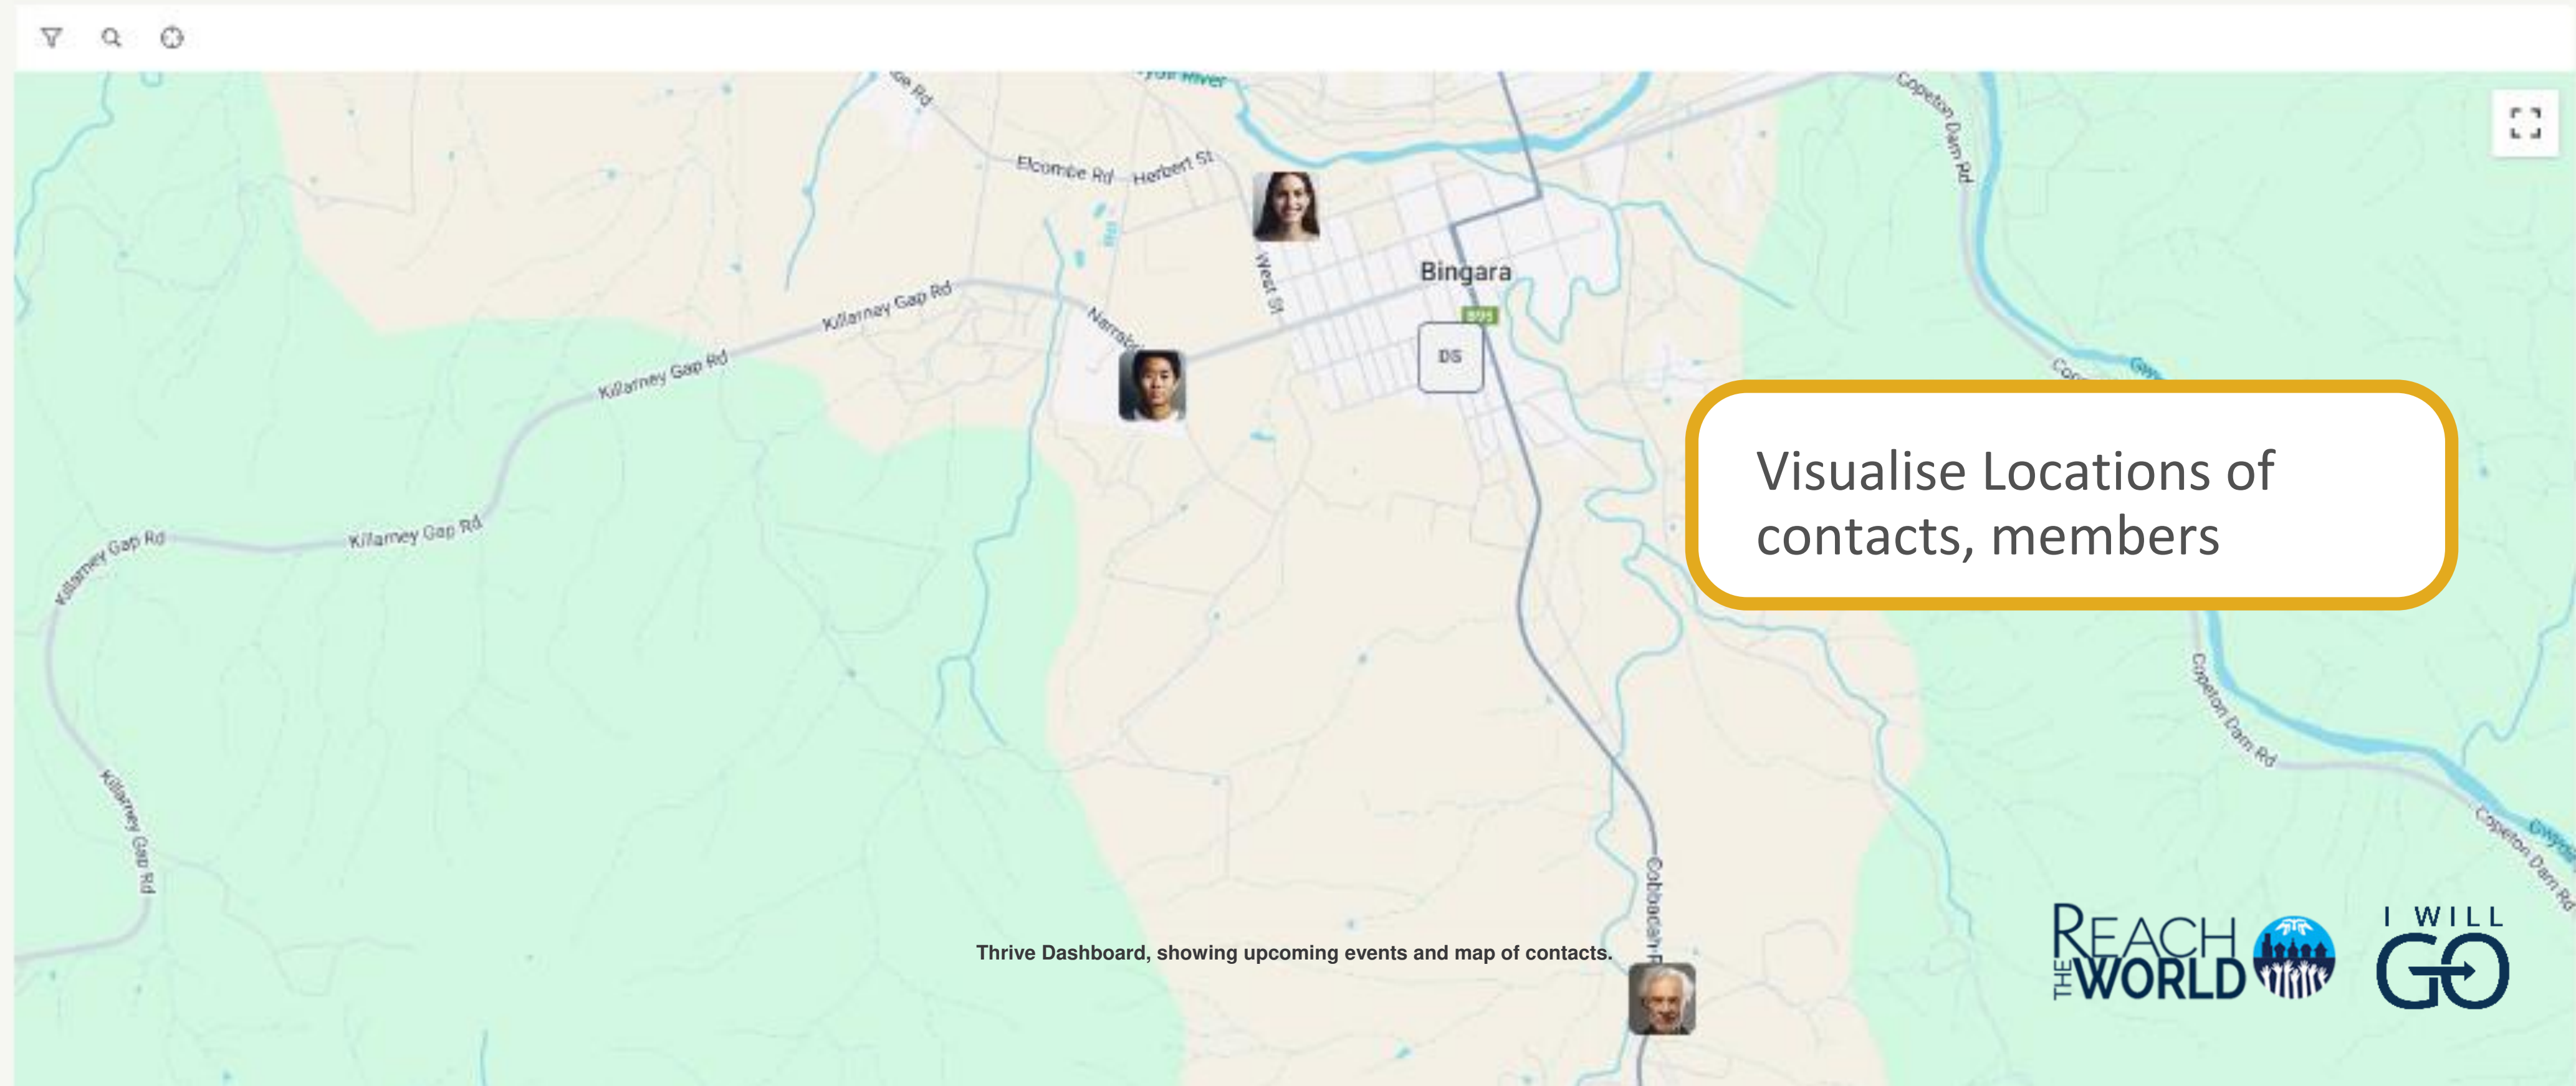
Elcombe Rd
Herbert St
Copeton Dam Rd
West St
Bingara
B95
DS
Killarney Gap Rd
Narrabri
Killarney Gap Rd
Killarney Gap Rd
Killarney Gap Rd
Killarney Gap Rd
Copeton Dam Rd
Copeton Dam Rd
Cobbadah Rd

Visualise Locations of contacts, members

Thrive Dashboard, showing upcoming events and map of contacts.

REACH THE WORLD

I WILL GO